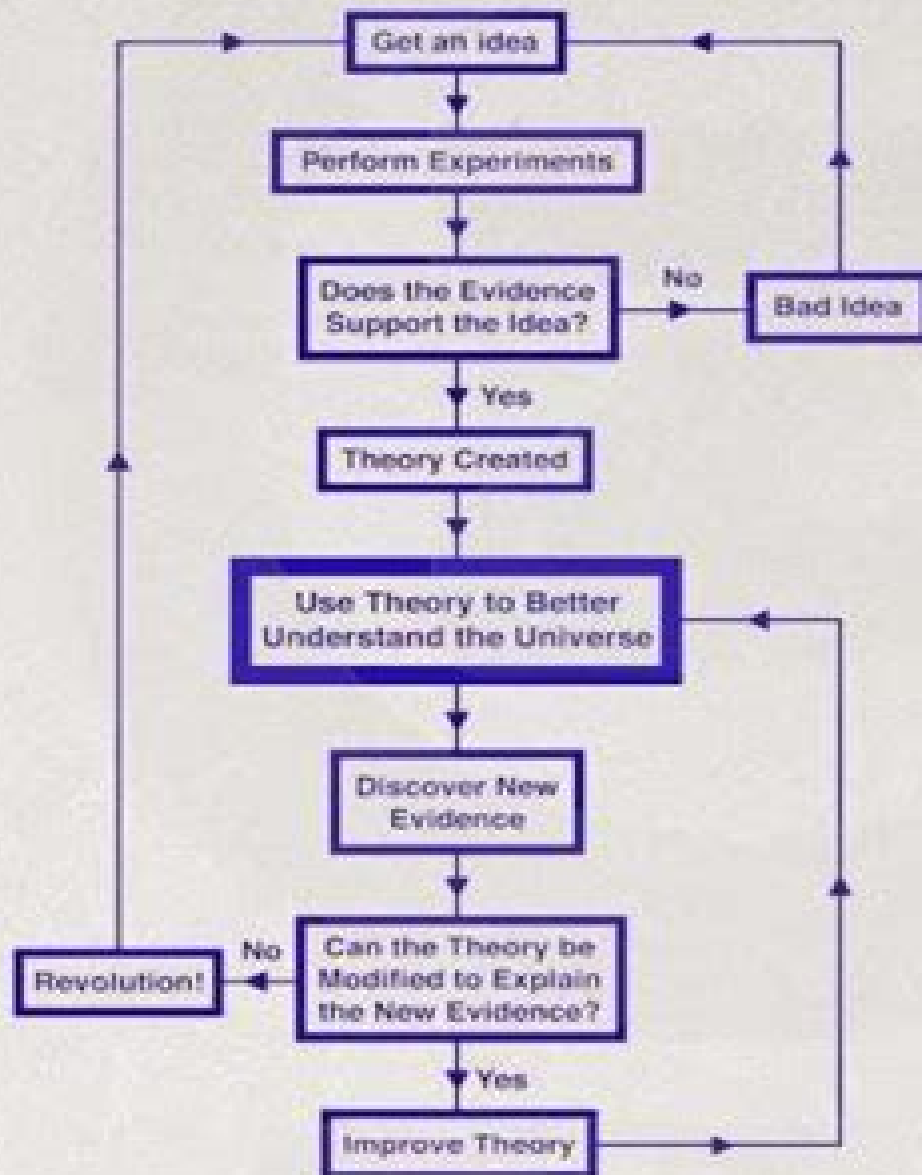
Get an idea

Perform Experiments

Does the Evidence Support the Idea?

No

Bad Idea

Yes

Theory Created

Use Theory to Better Understand the Universe

Discover New Evidence

Can the Theory be Modified to Explain the New Evidence?

No

Revolution!

Yes

Improve Theory